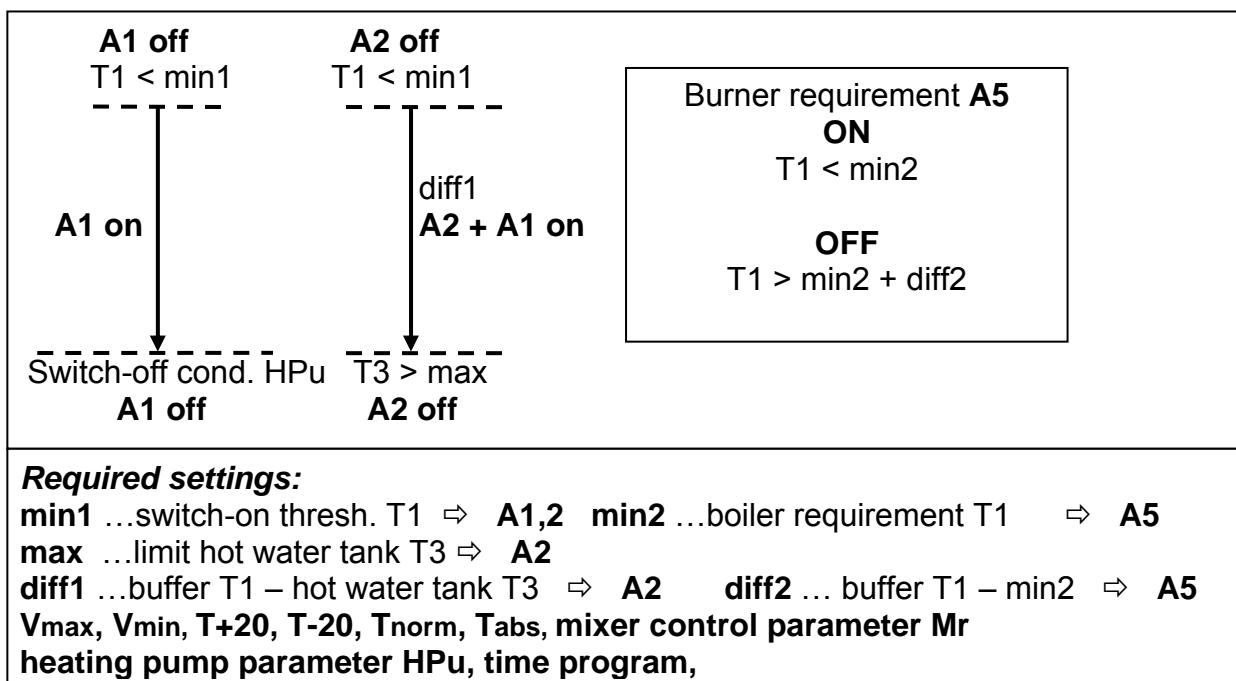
A1 off
T1 < min1

A2 off
T1 < min1

A1 on

diff1
A2 + A1 on

Switch-off cond. HPu
A1 off

T3 > max
A2 off

Burner requirement A5
ON
T1 < min2

OFF
T1 > min2 + diff2

Required settings:
min1 …switch-on thresh. T1 ⇨ A1,2 min2 …boiler requirement T1 ⇨ A5
max …limit hot water tank T3 ⇨ A2
diff1 …buffer T1 – hot water tank T3 ⇨ A2 diff2 … buffer T1 – min2 ⇨ A5
$V_{max}$, $V_{min}$, T+20, T-20, $T_{norm}$, $T_{abs}$, mixer control parameter Mr
heating pump parameter HPu, time program,